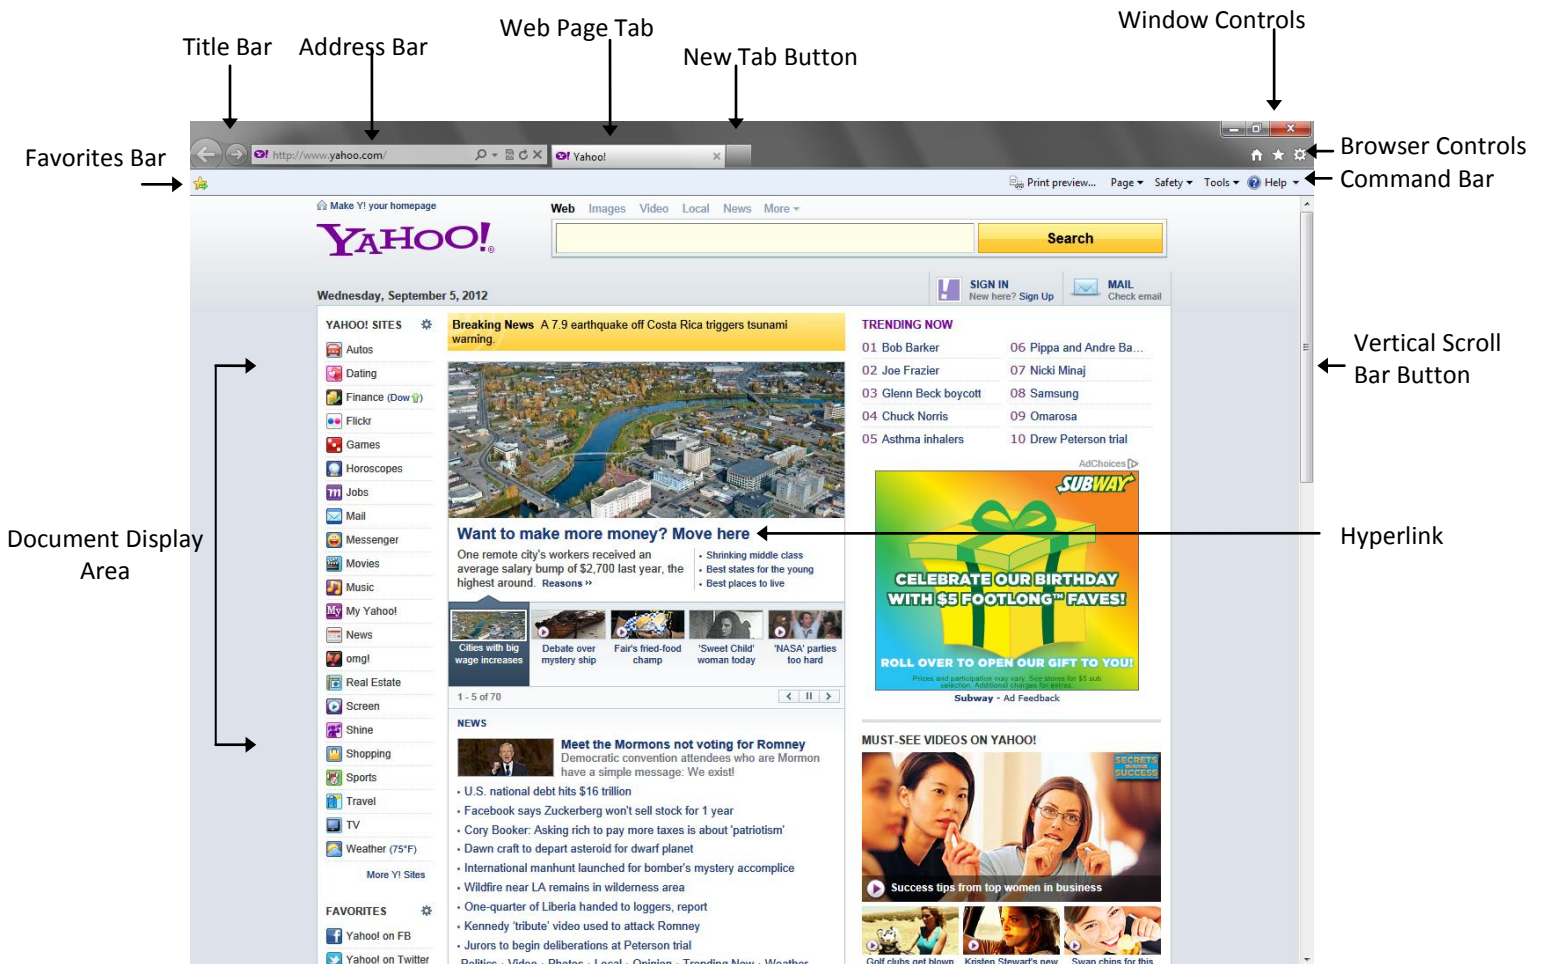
Title Bar Address Bar Web Page Tab New Tab Button Window Controls

Favorites Bar

Browser Controls
Command Bar

http://www.yahoo.com/

Yahoo!

Print preview... Page Safety Tools Help

Make Y! your homepage

Web Images Video Local News More

YAHOO!

Search

Wednesday, September 5, 2012

SIGN IN New here? Sign Up

MAIL Check email

YAHOO! SITES

Autos
Dating
Finance (Dow)
Flickr
Games
Horoscopes
Jobs
Mail
Messenger
Movies
Music
My Yahoo!
News
omg!
Real Estate
Screen
Shine
Shopping
Sports
Travel
TV
Weather (75°F)

More Y! Sites

FAVORITES

Yahoo! on FB
Yahoo! on Twitter

Breaking News A 7.9 earthquake off Costa Rica triggers tsunami warning.

Want to make more money? Move here

One remote city's workers received an average salary bump of $2,700 last year, the highest around. Reasons »

• Shrinking middle class
• Best states for the young
• Best places to live

Cities with big wage increases
Debate over mystery ship
Fair's fried-food champ
'Sweet Child' woman today
'NASA' parties too hard

1 - 5 of 70

NEWS

Meet the Mormons not voting for Romney
Democratic convention attendees who are Mormon have a simple message: We exist!

• U.S. national debt hits $16 trillion
• Facebook says Zuckerberg won't sell stock for 1 year
• Cory Booker: Asking rich to pay more taxes is about 'patriotism'
• Dawn craft to depart asteroid for dwarf planet
• International manhunt launched for bomber's mystery accomplice
• Wildfire near LA remains in wilderness area
• One-quarter of Liberia handed to loggers, report
• Kennedy 'tribute' video used to attack Romney
• Jurors to begin deliberations at Peterson trial

TRENDING NOW

| 01 Bob Barker | 06 Pippa and Andre Ba... |
|---|---|
| 02 Joe Frazier | 07 Nicki Minaj |
| 03 Glenn Beck boycott | 08 Samsung |
| 04 Chuck Norris | 09 Omarosa |
| 05 Asthma inhalers | 10 Drew Peterson trial |

AdChoices

SUBWAY

CELEBRATE OUR BIRTHDAY WITH $5 FOOTLONG™ FAVES!

ROLL OVER TO OPEN OUR GIFT TO YOU!

Prices and participation may vary. See stores for $5 sub selection. Additional charges for extras.

Subway - Ad Feedback

MUST-SEE VIDEOS ON YAHOO!

SECRETS SUCCESS

Success tips from top women in business

Golf clubs get blown Kristen Stewart's new Swan chips for this

Vertical Scroll Bar Button

Hyperlink

Document Display Area